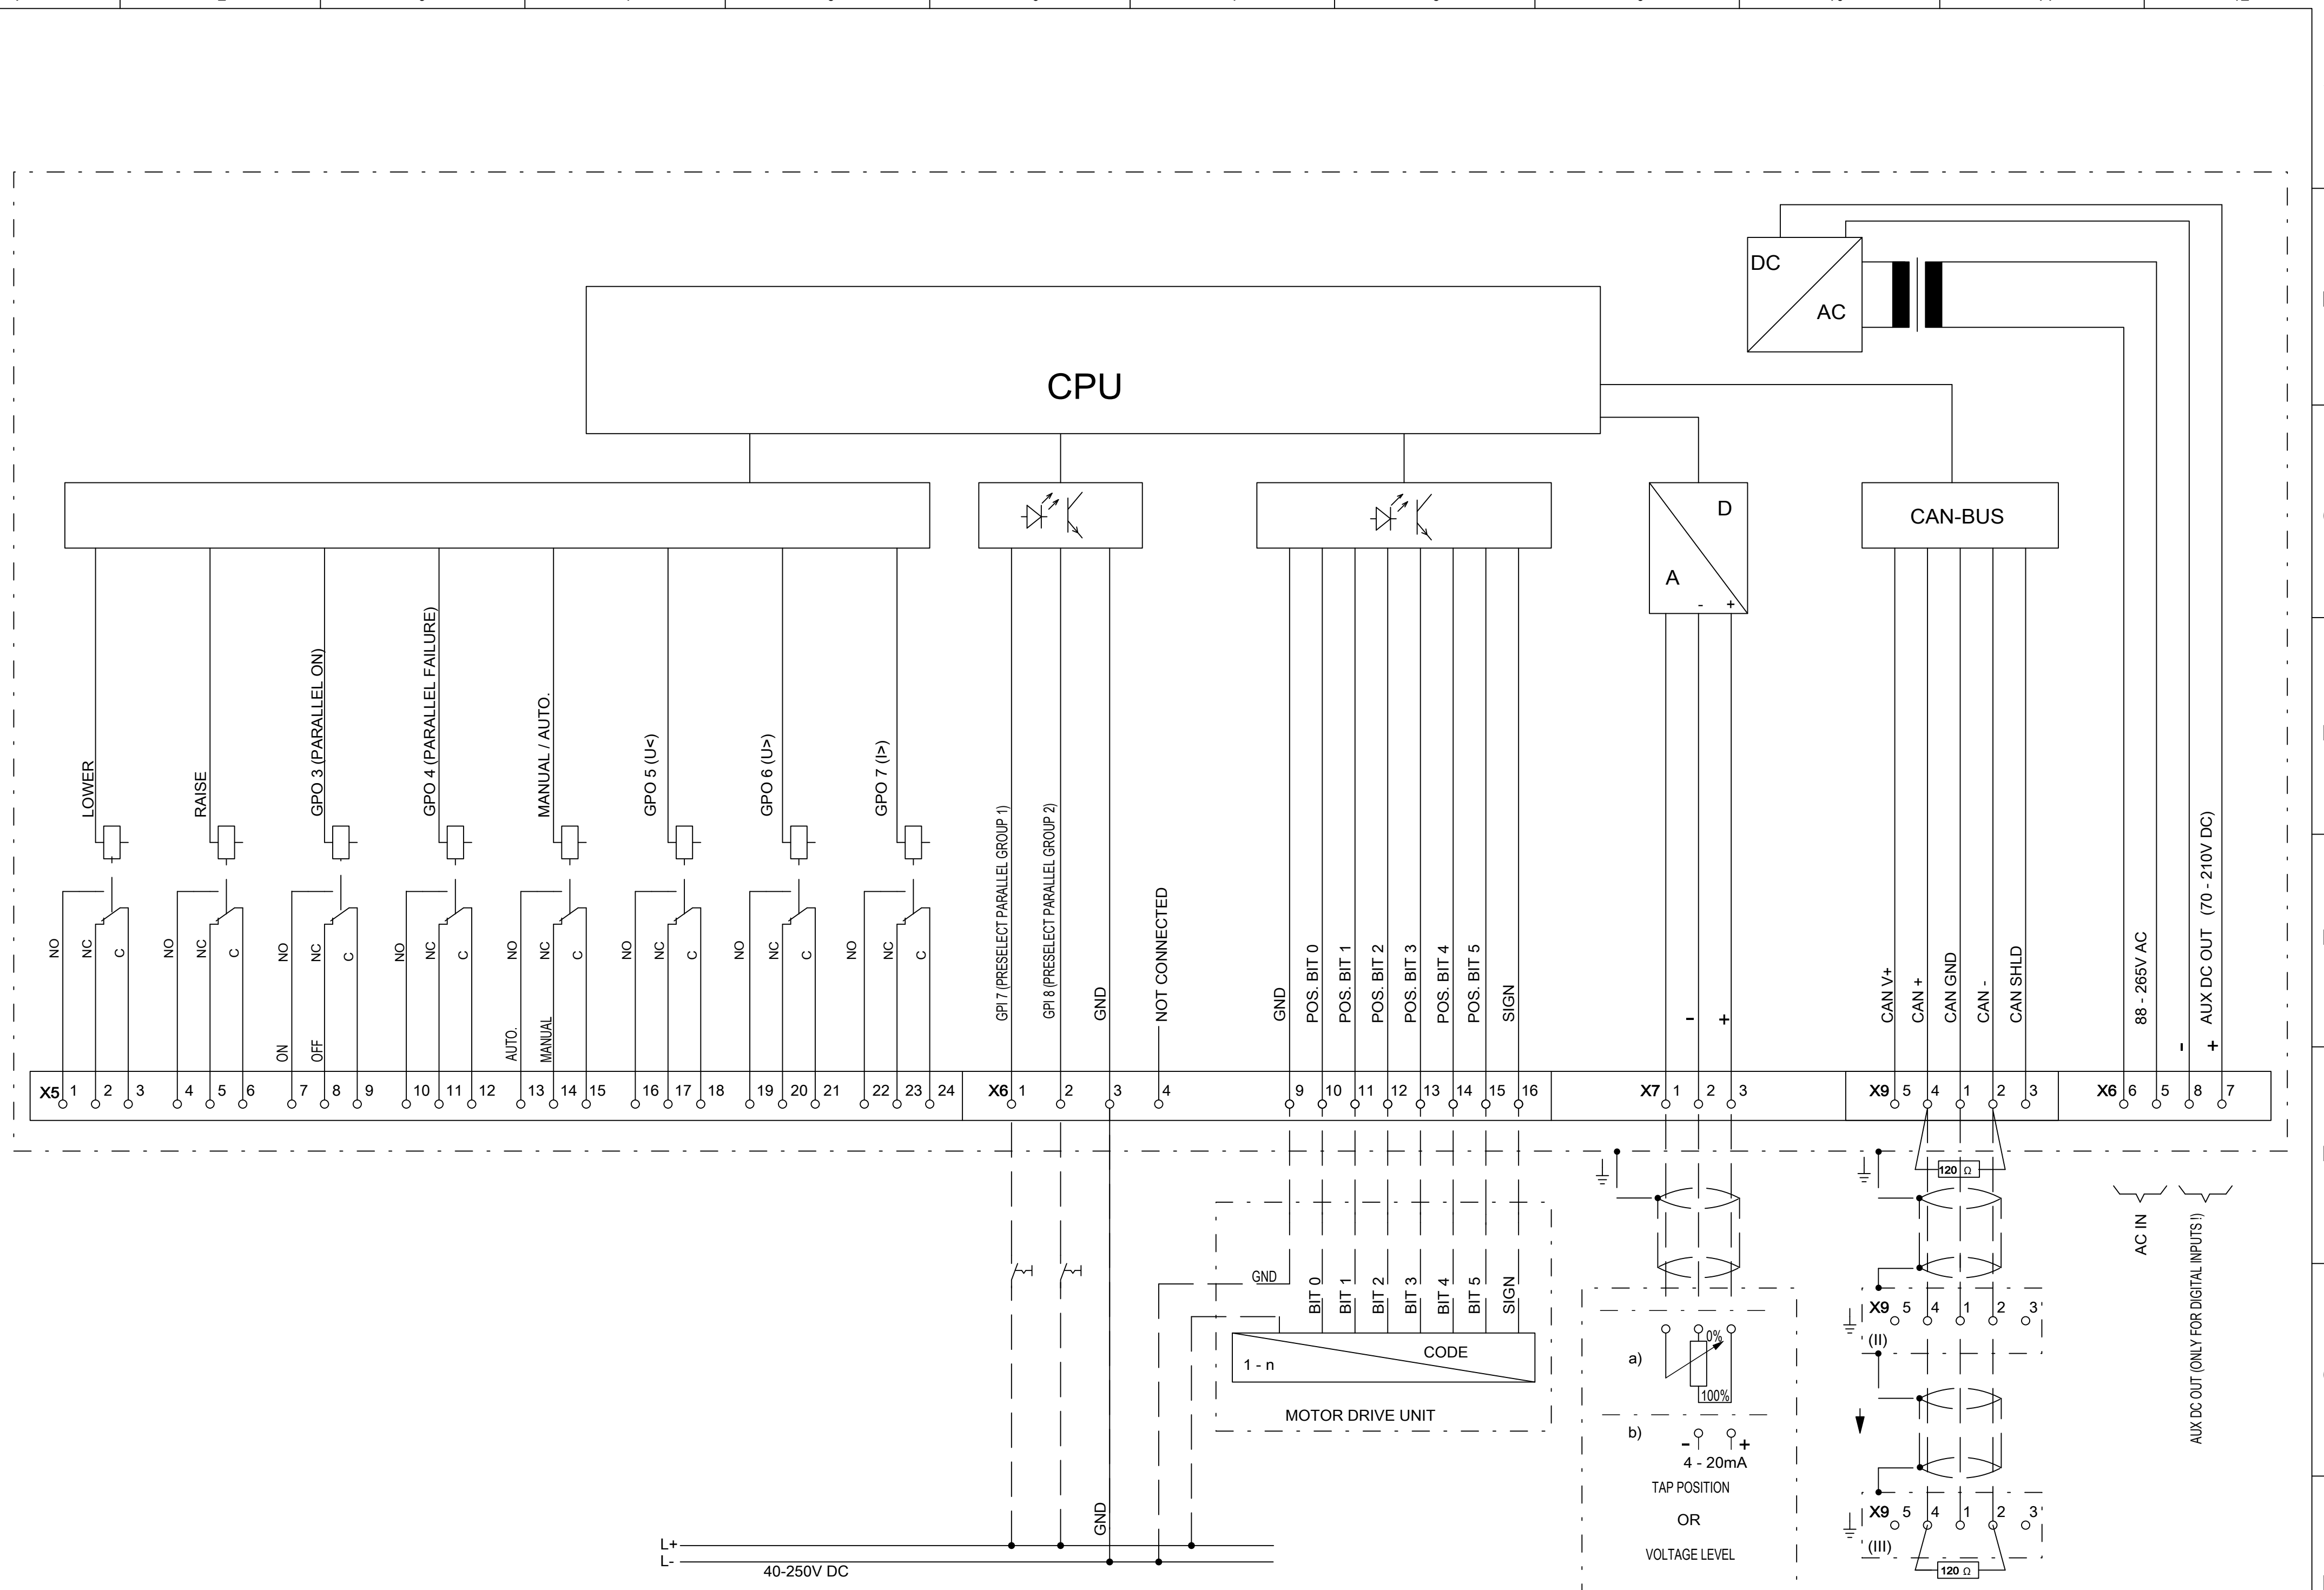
DC
AC

CPU

D
A
- +

CAN-BUS

LOWER
RAISE
GPO 3 (PARALLEL ON)
GPO 4 (PARALLEL FAILURE)
MANUAL / AUTO.
GPO 5 (U<)
GPO 6 (U>)
GPO 7 (I>)

NO NC C
NO NC C
NO NC C
NO NC C
NO NC C
NO NC C
NO NC C
NO NC C

ON OFF
AUTO. MANUAL

GPI 7 (PRESELECT PARALLEL GROUP 1)
GPI 8 (PRESELECT PARALLEL GROUP 2)
GND
NOT CONNECTED

GND
POS. BIT 0
POS. BIT 1
POS. BIT 2
POS. BIT 3
POS. BIT 4
POS. BIT 5
SIGN

- +

CAN V+
CAN +
CAN GND
CAN -
CAN SHLD

88 - 265V AC
AUX DC OUT (70 - 210V DC)
- +

X5 1 2 3 4 5 6 7 8 9 10 11 12 13 14 15 16 17 18 19 20 21 22 23 24
X6 1 2 3 4
9 10 11 12 13 14 15 16
X7 1 2 3
X9 5 4 1 2 3
X6 6 5 8 7

120 Ω

AC IN
AUX DC OUT (ONLY FOR DIGITAL INPUTS !)

GND
BIT 0
BIT 1
BIT 2
BIT 3
BIT 4
BIT 5
SIGN
CODE
1 - n
MOTOR DRIVE UNIT

a)
0%
100%
b)
- +
4 - 20mA
TAP POSITION
OR
VOLTAGE LEVEL

X9 5 4 1 2 3
(II)
X9 5 4 1 2 3
(III)
120 Ω

GND
L+
L-
40-250V DC